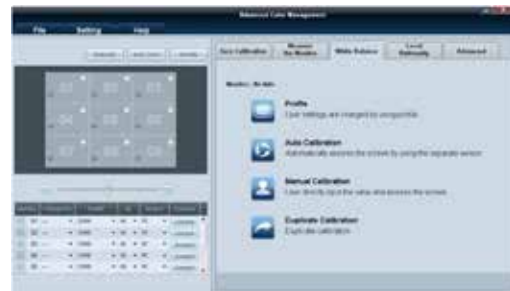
Advanced Color Management

File Setting Help

Color Calibration

Measure the Monitor

White Balance

Level Uniformity

Advanced

Profile
User settings are changed to assigned file.

Auto Calibration
Automatically adjusts the screen by using the separate sensor.

Manual Calibration
User directly input the value and adjusts the screen.

Duplicate Calibration
Duplicate calibration.